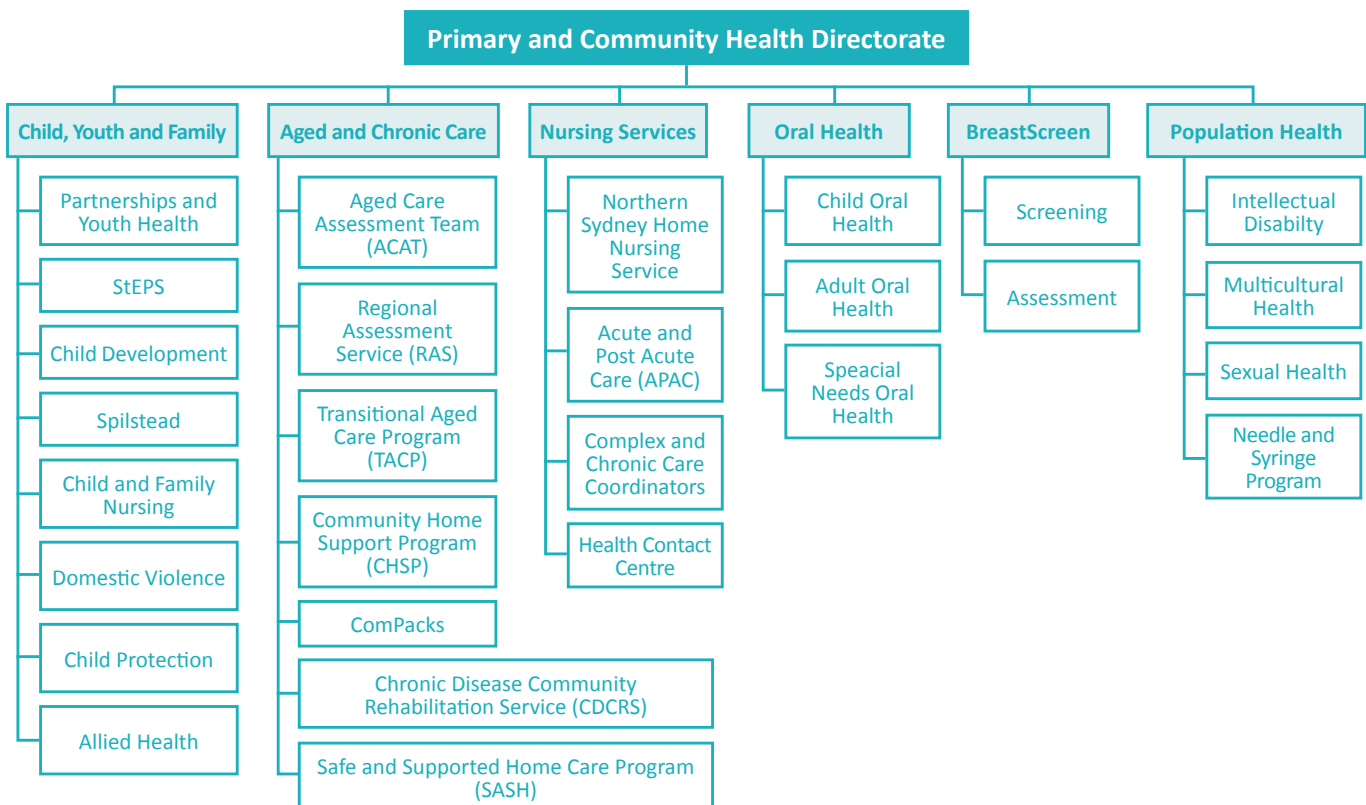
Primary and Community Health Directorate

Child, Youth and Family

Partnerships and Youth Health

StEPS

Child Development

Spilstead

Child and Family Nursing

Domestic Violence

Child Protection

Allied Health

Aged and Chronic Care

Aged Care Assessment Team (ACAT)

Regional Assessment Service (RAS)

Transitional Aged Care Program (TACP)

Community Home Support Program (CHSP)

ComPacks

Chronic Disease Community Rehabilitation Service (CDCRS)

Safe and Supported Home Care Program (SASH)

Nursing Services

Northern Sydney Home Nursing Service

Acute and Post Acute Care (APAC)

Complex and Chronic Care Coordinators

Health Contact Centre

Oral Health

Child Oral Health

Adult Oral Health

Speacial Needs Oral Health

BreastScreen

Screening

Assessment

Population Health

Intellectual Disabilty

Multicultural Health

Sexual Health

Needle and Syringe Program